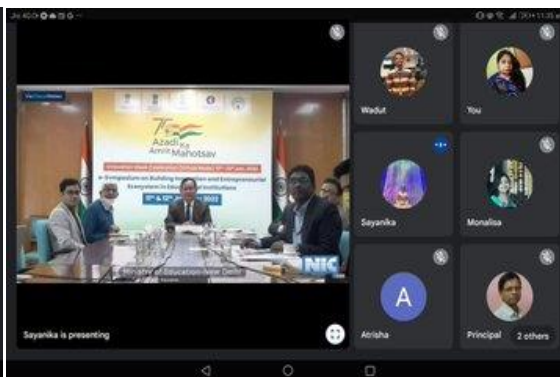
Azadi Ka Amrit Mahotsav

e-Symposium on Building Innovation and Entrepreneurial Ecosystem in Educational Institutions

Ministry of Education, New Delhi

NIC

Sayanika is presenting

Wadut

You

Sayanika

Monalisa

A

Atrisha

Principal

2 others